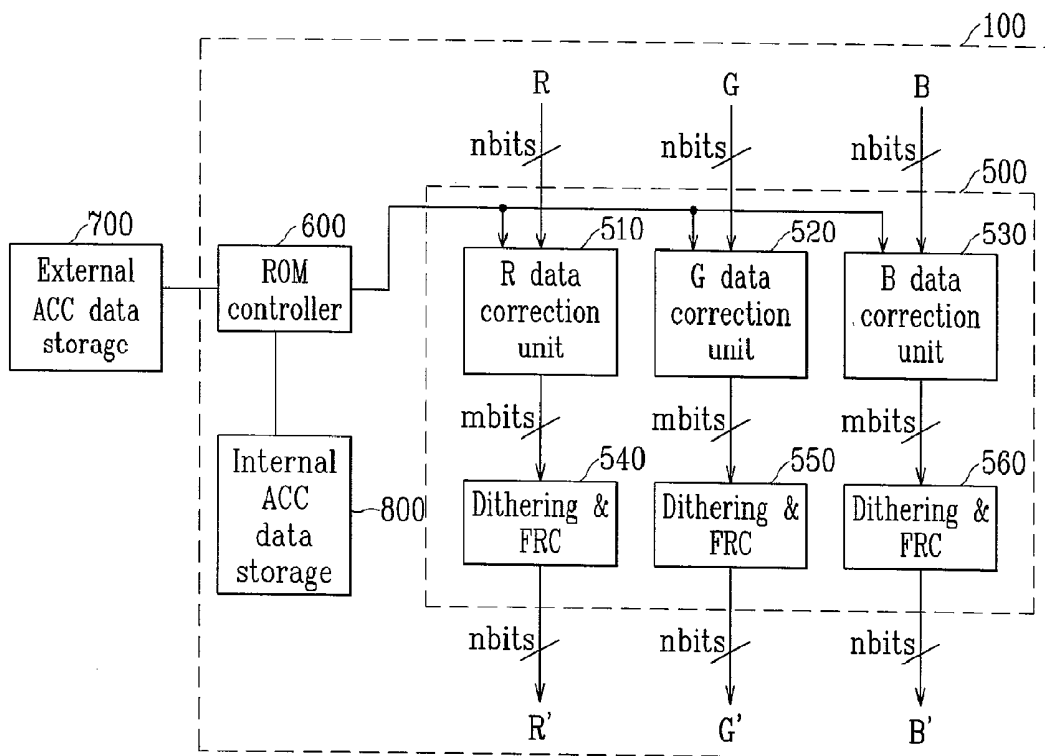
100

R

G

B

nbits

nbits

nbits

500

700

External ACC data storagc

600

ROM controller

510

R data correction unit

520

G data correction unit

530

B data correction unit

mbits

mbits

mbits

540

550

560

Internal ACC data storage

800

Dithering & FRC

Dithering & FRC

Dithering & FRC

nbits

nbits

nbits

R'

G'

B'